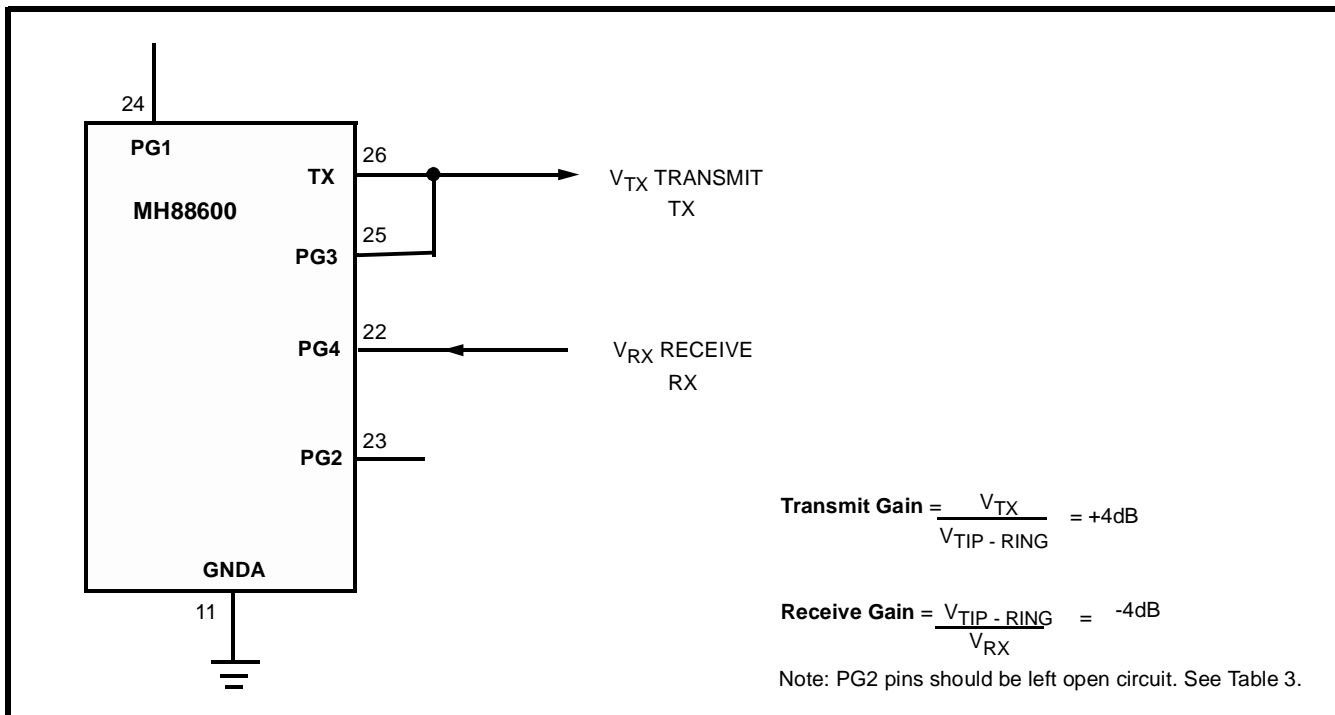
24

PG1

MH88600

26

TX

25

PG3

$V_{TX}$ TRANSMIT
TX

22

PG4

$V_{RX}$ RECEIVE
RX

23

PG2

GNDA

11

**Transmit Gain** = $\frac{V_{TX}}{V_{TIP - RING}}$ = +4dB

**Receive Gain** = $\frac{V_{TIP - RING}}{V_{RX}}$ = -4dB

Note: PG2 pins should be left open circuit. See Table 3.